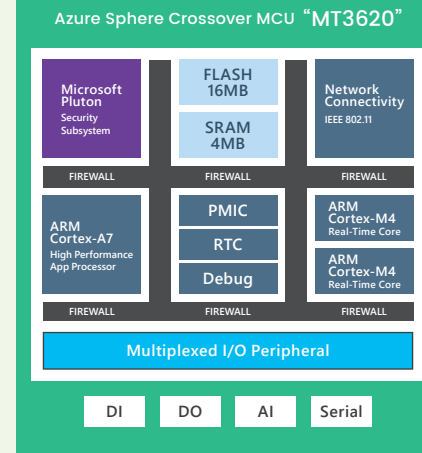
Azure Sphere Crossover MCU "MT3620"

Microsoft Pluton
Security Subsystem

FLASH
16MB

SRAM
4MB

Network Connectivity
IEEE 802.11

FIREWALL
FIREWALL
FIREWALL

ARM Cortex-A7
High Performance App Processor

PMIC

RTC

Debug

ARM Cortex-M4
Real-Time Core

ARM Cortex-M4
Real-Time Core

FIREWALL
FIREWALL
FIREWALL

Multiplexed I/O Peripheral

DI
DO
AI
Serial